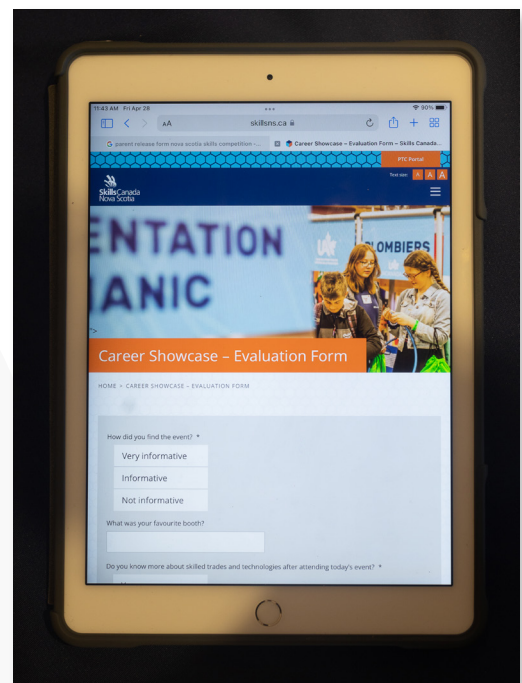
11:43 AM Fri Apr 28

90%

AA skillsns.ca

parent release form nova scotia skills competition -...

Career Showcase – Evaluation Form – Skills Canada...

PTC Portal

Text size: A A A

Skills Canada Nova Scotia

ENTATION
ANIC

PLOMBIERS

Career Showcase – Evaluation Form

HOME > CAREER SHOWCASE – EVALUATION FORM

How did you find the event? *

Very informative

Informative

Not informative

What was your favourite booth?

Do you know more about skilled trades and technologies after attending today's event? *